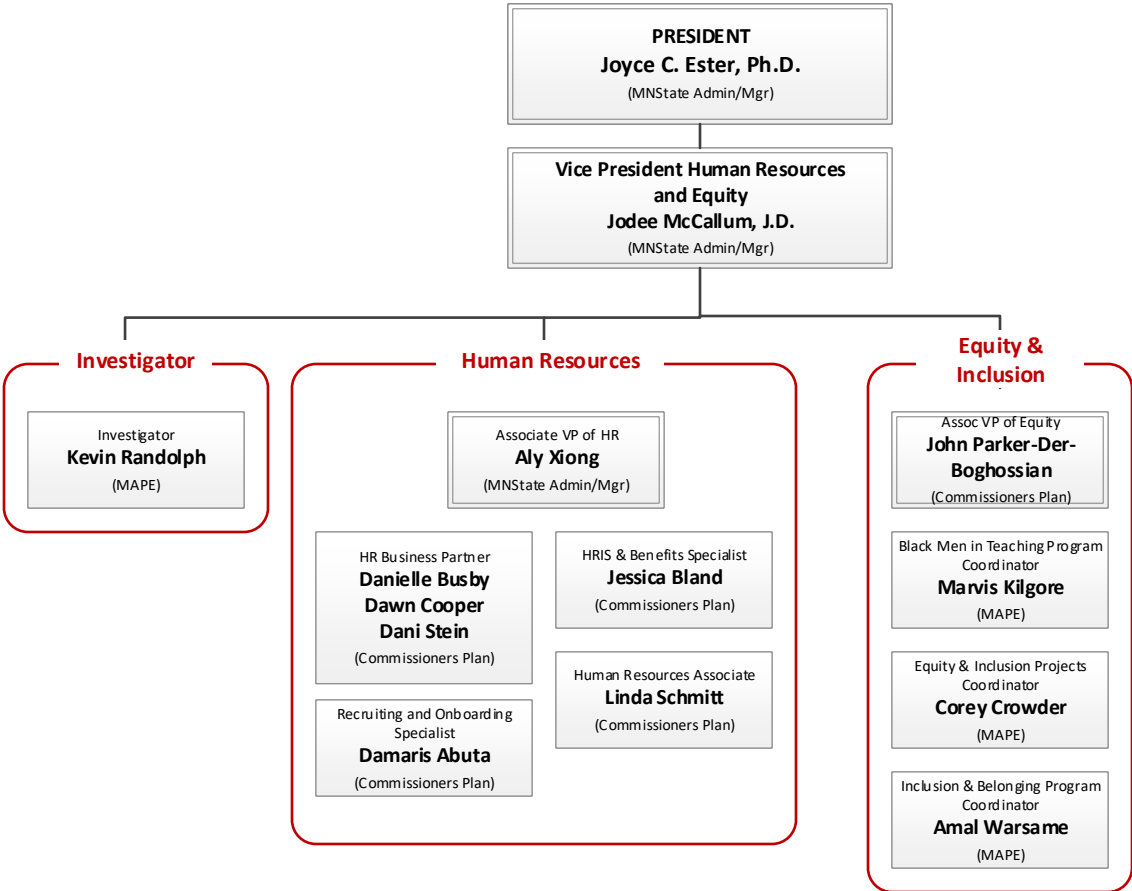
PRESIDENT
Joyce C. Ester, Ph.D.
(MNState Admin/Mgr)

Vice President Human Resources and Equity
Jodee McCallum, J.D.
(MNState Admin/Mgr)

Investigator

Investigator
Kevin Randolph
(MAPE)

Human Resources

Associate VP of HR
Aly Xiong
(MNState Admin/Mgr)

HR Business Partner
Danielle Busby
Dawn Cooper
Dani Stein
(Commissioners Plan)

HRIS & Benefits Specialist
Jessica Bland
(Commissioners Plan)

Human Resources Associate
Linda Schmitt
(Commissioners Plan)

Recruiting and Onboarding Specialist
Damaris Abuta
(Commissioners Plan)

Equity & Inclusion

Assoc VP of Equity
John Parker-Der-Boghossian
(Commissioners Plan)

Black Men in Teaching Program Coordinator
Marvis Kilgore
(MAPE)

Equity & Inclusion Projects Coordinator
Corey Crowder
(MAPE)

Inclusion & Belonging Program Coordinator
Amal Warsame
(MAPE)